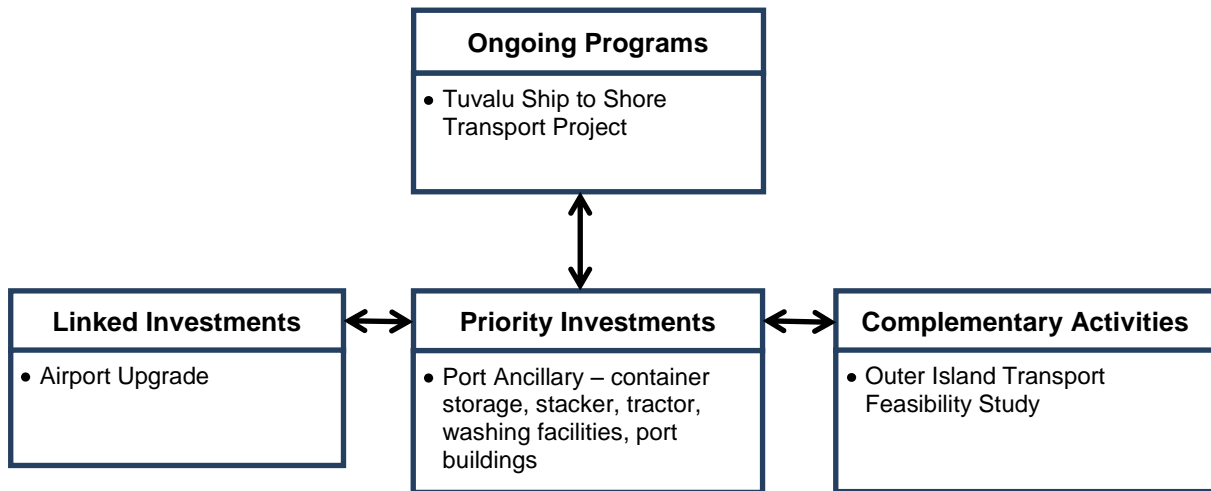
**Ongoing Programs**

- Tuvalu Ship to Shore Transport Project

**Linked Investments**

- Airport Upgrade

**Priority Investments**

- Port Ancillary – container storage, stacker, tractor, washing facilities, port buildings

**Complementary Activities**

- Outer Island Transport Feasibility Study